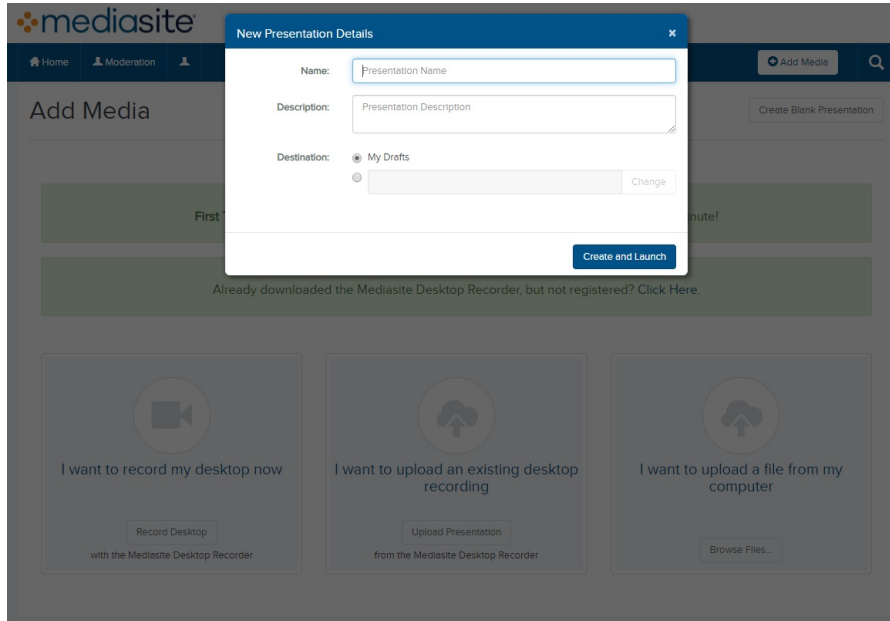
mediasite

Home Moderation

Add Media

Add Media

Create Blank Presentation

New Presentation Details ×

Name: Presentation Name

Description: Presentation Description

Destination: My Drafts

Change

Create and Launch

First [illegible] nute!

Already downloaded the Mediasite Desktop Recorder, but not registered? Click Here.

I want to record my desktop now

Record Desktop

with the Mediasite Desktop Recorder

I want to upload an existing desktop recording

Upload Presentation

from the Mediasite Desktop Recorder

I want to upload a file from my computer

Browse Files...